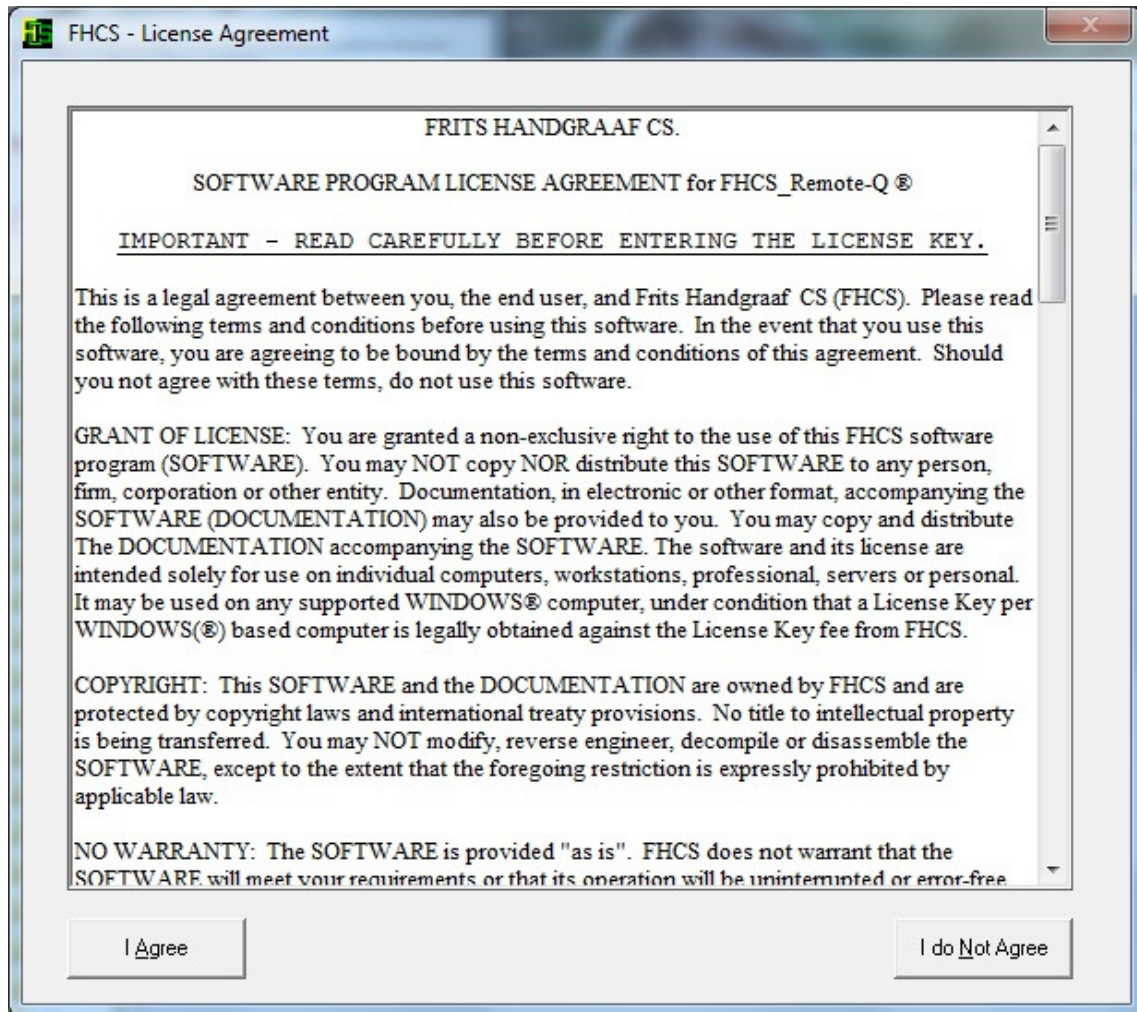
FHCS - License Agreement

FRITS HANDGRAAF CS.

SOFTWARE PROGRAM LICENSE AGREEMENT for FHCS_Remote-Q ®

IMPORTANT - READ CAREFULLY BEFORE ENTERING THE LICENSE KEY.

This is a legal agreement between you, the end user, and Frits Handgraaf CS (FHCS). Please read the following terms and conditions before using this software. In the event that you use this software, you are agreeing to be bound by the terms and conditions of this agreement. Should you not agree with these terms, do not use this software.

GRANT OF LICENSE: You are granted a non-exclusive right to the use of this FHCS software program (SOFTWARE). You may NOT copy NOR distribute this SOFTWARE to any person, firm, corporation or other entity. Documentation, in electronic or other format, accompanying the SOFTWARE (DOCUMENTATION) may also be provided to you. You may copy and distribute The DOCUMENTATION accompanying the SOFTWARE. The software and its license are intended solely for use on individual computers, workstations, professional, servers or personal. It may be used on any supported WINDOWS® computer, under condition that a License Key per WINDOWS(®) based computer is legally obtained against the License Key fee from FHCS.

COPYRIGHT: This SOFTWARE and the DOCUMENTATION are owned by FHCS and are protected by copyright laws and international treaty provisions. No title to intellectual property is being transferred. You may NOT modify, reverse engineer, decompile or disassemble the SOFTWARE, except to the extent that the foregoing restriction is expressly prohibited by applicable law.

NO WARRANTY: The SOFTWARE is provided "as is". FHCS does not warrant that the SOFTWARE will meet your requirements or that its operation will be uninterrupted or error-free.

I Agree

I do Not Agree